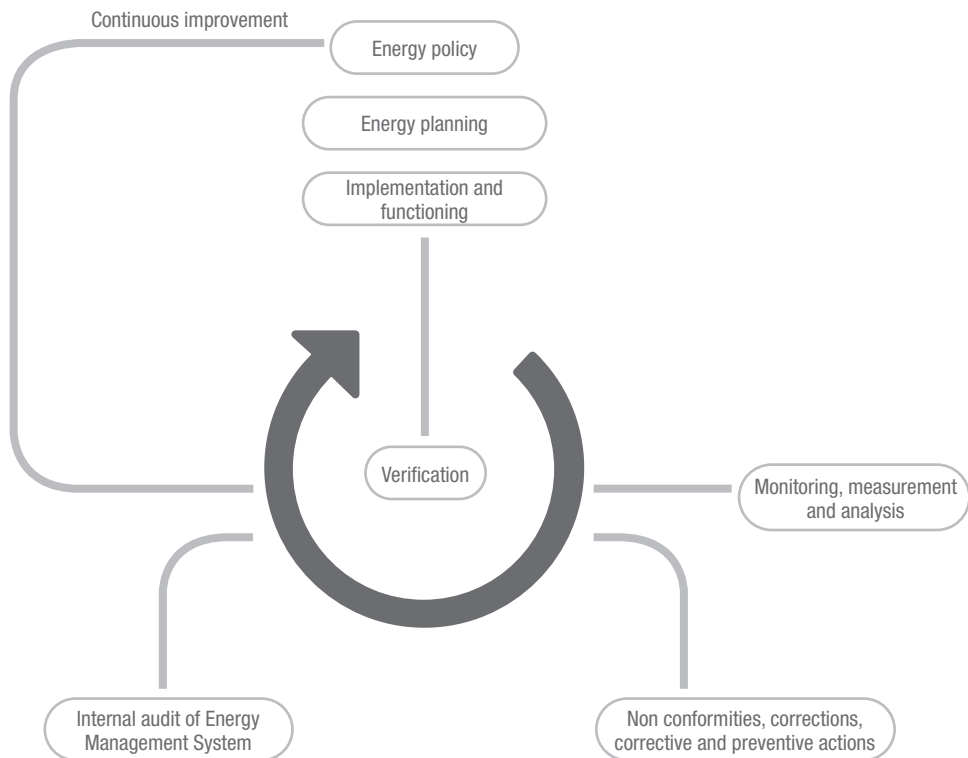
Continuous improvement

Energy policy

Energy planning

Implementation and functioning

Verification

Monitoring, measurement and analysis

Internal audit of Energy Management System

Non conformities, corrections, corrective and preventive actions